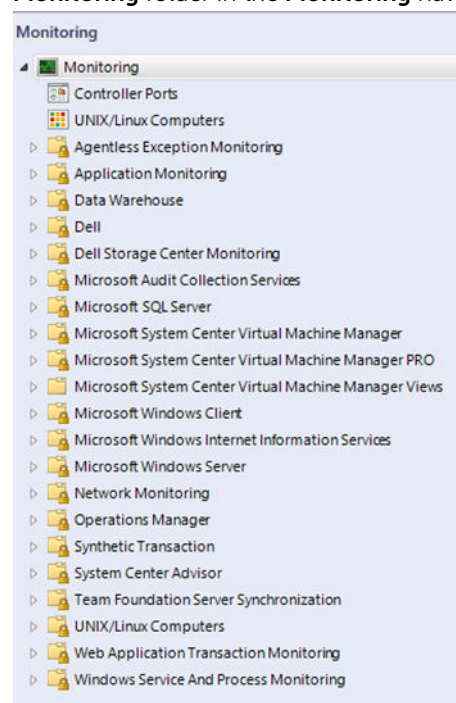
Monitoring folder in the Monitoring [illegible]

Monitoring

Monitoring
Controller Ports
UNIX/Linux Computers
Agentless Exception Monitoring
Application Monitoring
Data Warehouse
Dell
Dell Storage Center Monitoring
Microsoft Audit Collection Services
Microsoft SQL Server
Microsoft System Center Virtual Machine Manager
Microsoft System Center Virtual Machine Manager PRO
Microsoft System Center Virtual Machine Manager Views
Microsoft Windows Client
Microsoft Windows Internet Information Services
Microsoft Windows Server
Network Monitoring
Operations Manager
Synthetic Transaction
System Center Advisor
Team Foundation Server Synchronization
UNIX/Linux Computers
Web Application Transaction Monitoring
Windows Service And Process Monitoring